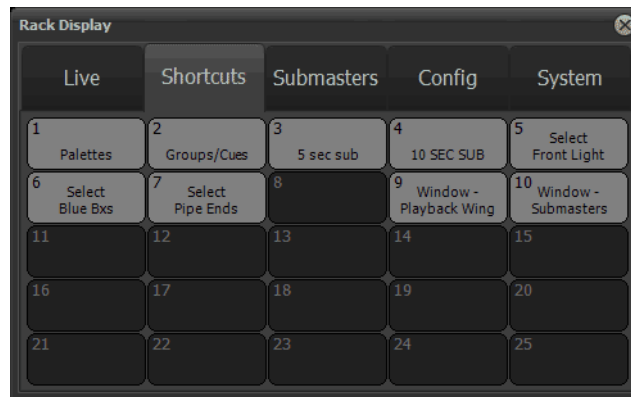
Rack Display

Live
Shortcuts
Submasters
Config
System

| | | | | |
|---|---|---|---|---|
| 1 Palettes | 2 Groups/Cues | 3 5 sec sub | 4 10 SEC SUB | 5 Select Front Light |
| 6 Select Blue Bxs | 7 Select Pipe Ends | 8 | 9 Window - Playback Wing | 10 Window - Submasters |
| 11 | 12 | 13 | 14 | 15 |
| 16 | 17 | 18 | 19 | 20 |
| 21 | 22 | 23 | 24 | 25 |